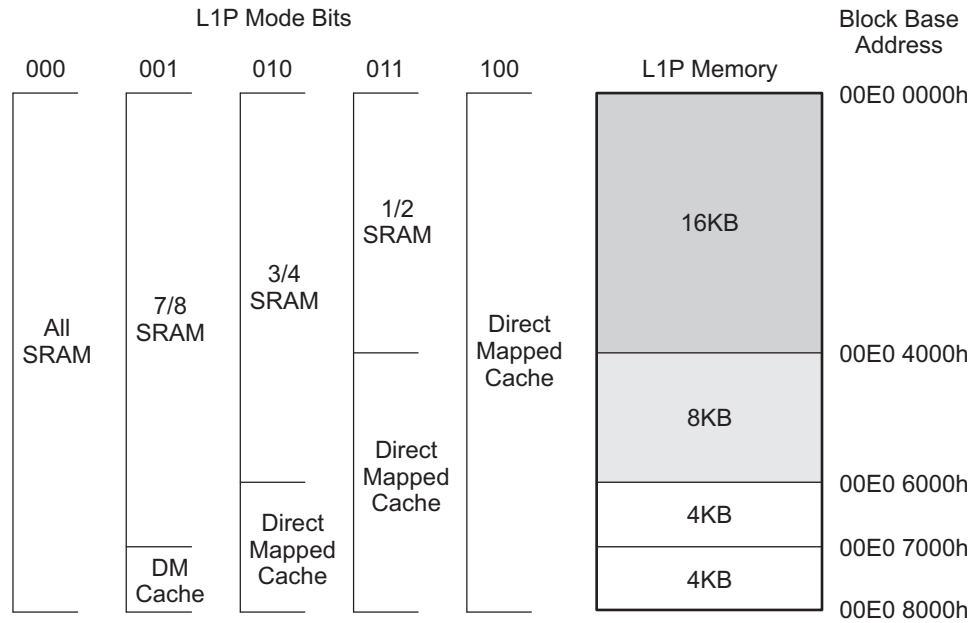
L1P Mode Bits

Block Base Address

000

001

010

011

100

L1P Memory

00E0 0000h

All SRAM

7/8 SRAM

DM Cache

3/4 SRAM

Direct Mapped Cache

1/2 SRAM

Direct Mapped Cache

Direct Mapped Cache

16KB

00E0 4000h

8KB

00E0 6000h

4KB

00E0 7000h

4KB

00E0 8000h